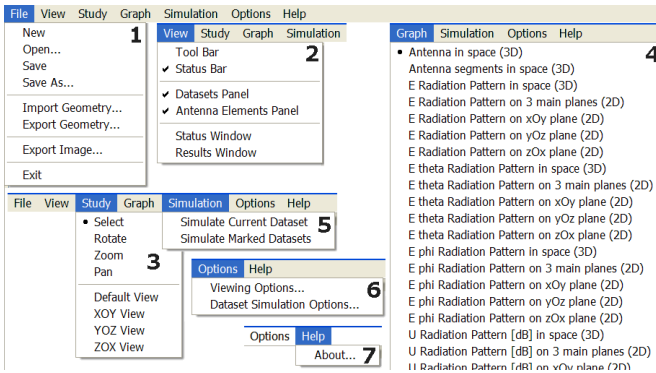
File View Study Graph Simulation Options Help

New
Open...
Save
Save As...
Import Geometry...
Export Geometry...
Export Image...
Exit

1

View Study Graph Simulation

Tool Bar
✔ Status Bar
✔ Datasets Panel
✔ Antenna Elements Panel
Status Window
Results Window

2

File View Study Graph Simulation Options Help

• Select
Rotate
Zoom
Pan
Default View
XOY View
YOZ View
ZOX View

3

Simulate Current Dataset
Simulate Marked Datasets

5

Options Help

Viewing Options...
Dataset Simulation Options...

6

Options Help

About...

7

Graph Simulation Options Help

4

• Antenna in space (3D)
Antenna segments in space (3D)
E Radiation Pattern in space (3D)
E Radiation Pattern on 3 main planes (2D)
E Radiation Pattern on xOy plane (2D)
E Radiation Pattern on yOz plane (2D)
E Radiation Pattern on zOx plane (2D)
E theta Radiation Pattern in space (3D)
E theta Radiation Pattern on 3 main planes (2D)
E theta Radiation Pattern on xOy plane (2D)
E theta Radiation Pattern on yOz plane (2D)
E theta Radiation Pattern on zOx plane (2D)
E phi Radiation Pattern in space (3D)
E phi Radiation Pattern on 3 main planes (2D)
E phi Radiation Pattern on xOy plane (2D)
E phi Radiation Pattern on yOz plane (2D)
E phi Radiation Pattern on zOx plane (2D)
U Radiation Pattern [dB] in space (3D)
U Radiation Pattern [dB] on 3 main planes (2D)
U Radiation Pattern [dB] on xOy plane (2D)